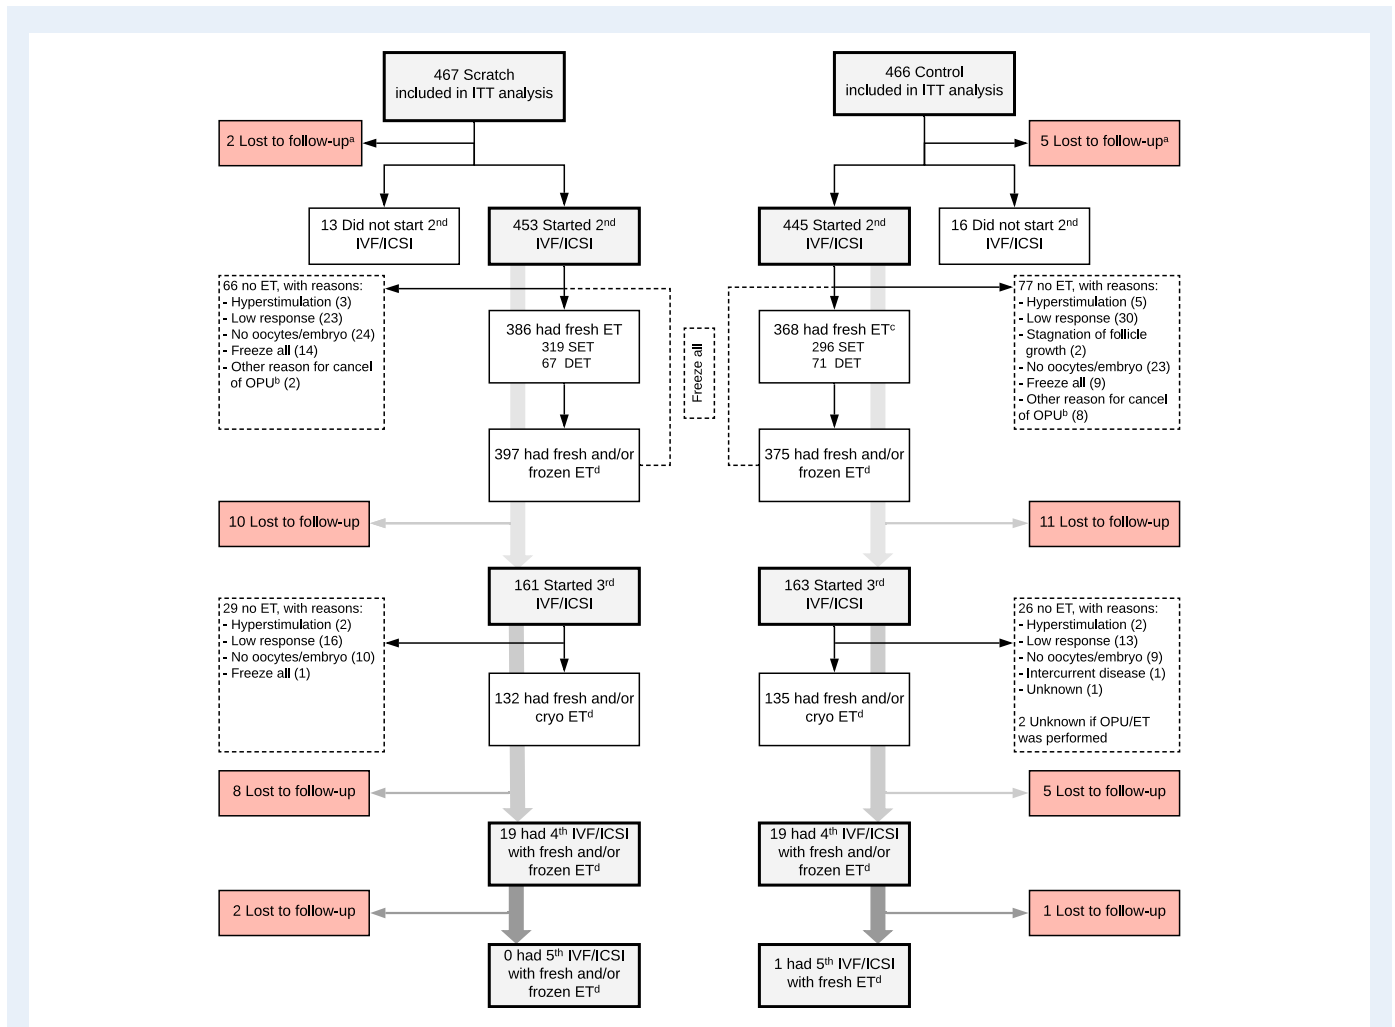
467 Scratch included in ITT analysis

466 Control included in ITT analysis

2 Lost to follow-up$^a$

5 Lost to follow-up$^a$

13 Did not start 2$^{nd}$ IVF/ICSI

453 Started 2$^{nd}$ IVF/ICSI

445 Started 2$^{nd}$ IVF/ICSI

16 Did not start 2$^{nd}$ IVF/ICSI

66 no ET, with reasons:
- Hyperstimulation (3)
- Low response (23)
- No oocytes/embryo (24)
- Freeze all (14)
- Other reason for cancel of OPU$^b$ (2)

386 had fresh ET
319 SET
67 DET

Freeze all

368 had fresh ET$^c$
296 SET
71 DET

77 no ET, with reasons:
- Hyperstimulation (5)
- Low response (30)
- Stagnation of follicle growth (2)
- No oocytes/embryo (23)
- Freeze all (9)
- Other reason for cancel of OPU$^b$ (8)

397 had fresh and/or frozen ET$^d$

375 had fresh and/or frozen ET$^d$

10 Lost to follow-up

11 Lost to follow-up

161 Started 3$^{rd}$ IVF/ICSI

163 Started 3$^{rd}$ IVF/ICSI

29 no ET, with reasons:
- Hyperstimulation (2)
- Low response (16)
- No oocytes/embryo (10)
- Freeze all (1)

132 had fresh and/or cryo ET$^d$

135 had fresh and/or cryo ET$^d$

26 no ET, with reasons:
- Hyperstimulation (2)
- Low response (13)
- No oocytes/embryo (9)
- Intercurrent disease (1)
- Unknown (1)

2 Unknown if OPU/ET was performed

8 Lost to follow-up

5 Lost to follow-up

19 had 4$^{th}$ IVF/ICSI with fresh and/or frozen ET$^d$

19 had 4$^{th}$ IVF/ICSI with fresh and/or frozen ET$^d$

2 Lost to follow-up

1 Lost to follow-up

0 had 5$^{th}$ IVF/ICSI with fresh and/or frozen ET$^d$

1 had 5$^{th}$ IVF/ICSI with fresh ET$^d$